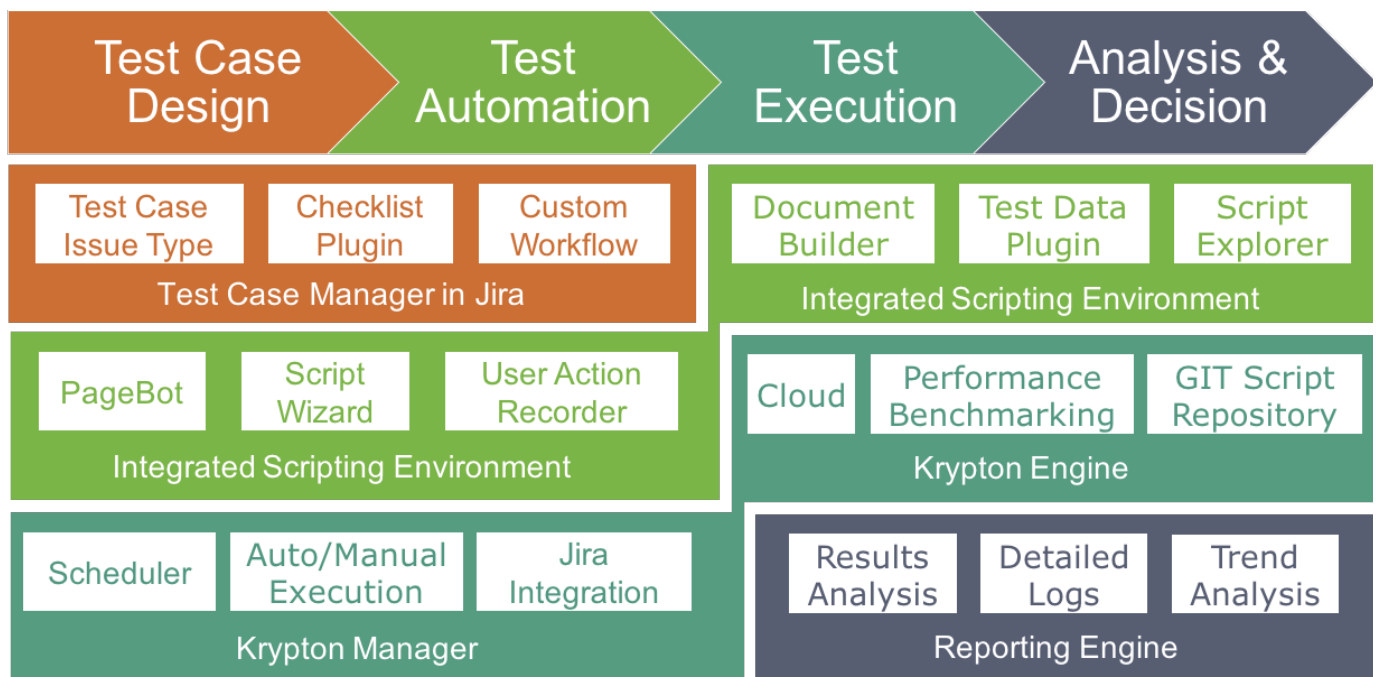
Test Case Design

Test Automation

Test Execution

Analysis & Decision

Test Case Issue Type

Checklist Plugin

Custom Workflow

Test Case Manager in Jira

Document Builder

Test Data Plugin

Script Explorer

Integrated Scripting Environment

PageBot

Script Wizard

User Action Recorder

Integrated Scripting Environment

Cloud

Performance Benchmarking

GIT Script Repository

Krypton Engine

Scheduler

Auto/Manual Execution

Jira Integration

Krypton Manager

Results Analysis

Detailed Logs

Trend Analysis

Reporting Engine